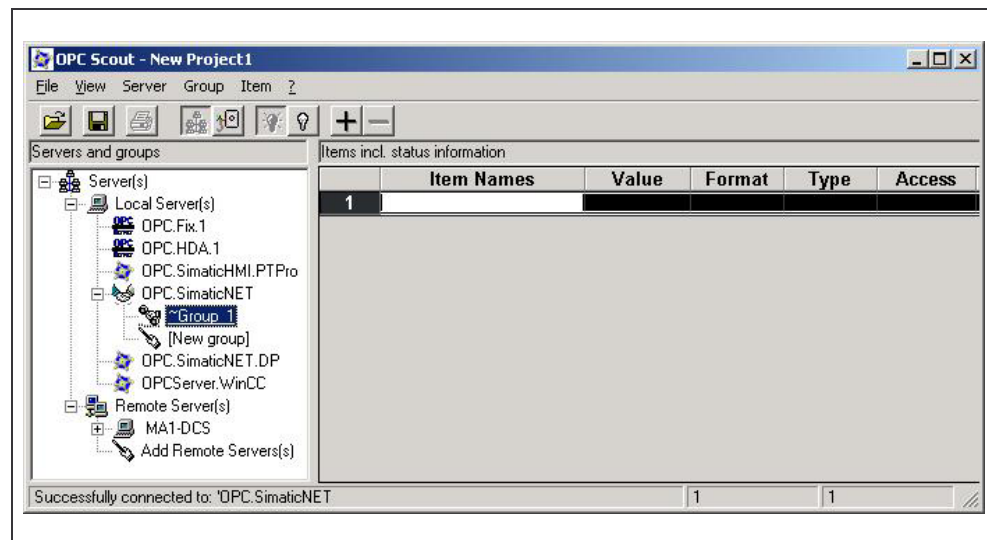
OPC Scout - New Project1

File View Server Group Item ?

Servers and groups

Server(s)
Local Server(s)
OPC.Fix.1
OPC.HDA.1
OPC.SimaticHMI.PTPro
OPC.SimaticNET
~Group_1
[New group]
OPC.SimaticNET.DP
OPCServer.WinCC
Remote Server(s)
MA1-DCS
Add Remote Servers(s)

Items incl. status information

| | Item Names | Value | Format | Type | Access |
|---|---|---|---|---|---|
| 1 | | | | | |

Successfully connected to: 'OPC.SimaticNET 1 1